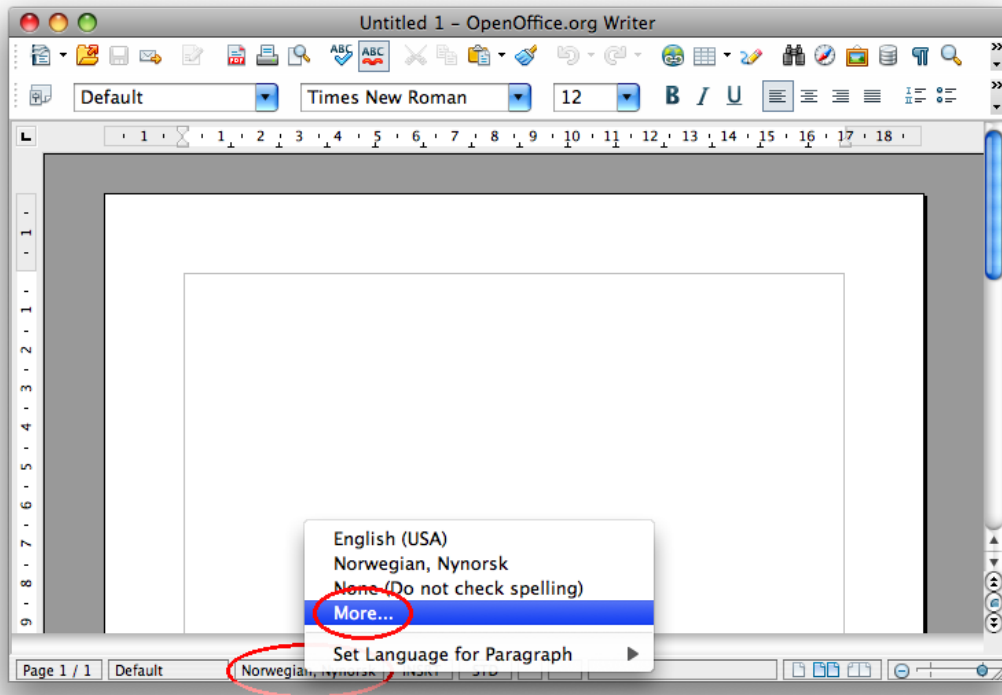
Untitled 1 – OpenOffice.org Writer

Default
Times New Roman
12

B I U

1 · 1 · 2 · 3 · 4 · 5 · 6 · 7 · 8 · 9 · 10 · 11 · 12 · 13 · 14 · 15 · 16 · 17 · 18

1 · 1 · 2 · 3 · 4 · 5 · 6 · 7 · 8 · 9

English (USA)
Norwegian, Nynorsk
None (Do not check spelling)
More...
Set Language for Paragraph

Page 1 / 1 | Default | Norwegian, Nynorsk | INSRT | STD